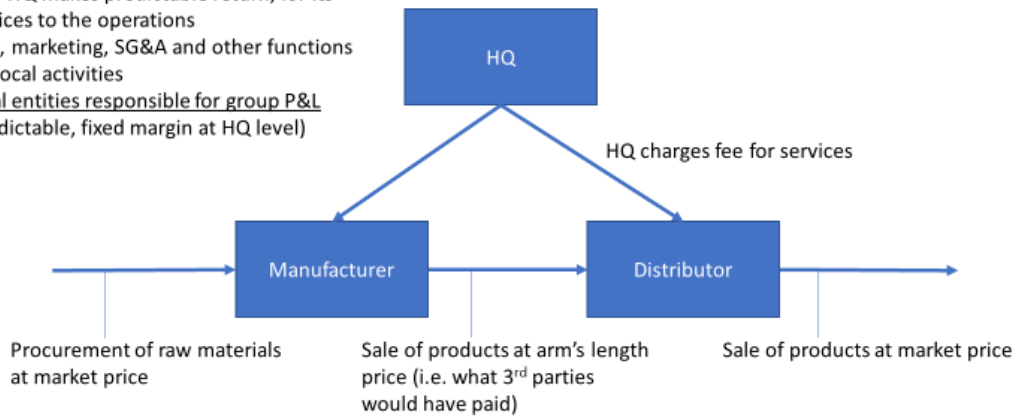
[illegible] HQ makes predictable return, for its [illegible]ices to the operations
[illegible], marketing, SG&A and other functions
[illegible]ocal activities
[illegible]l entities responsible for group P&L
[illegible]dictable, fixed margin at HQ level)

HQ

HQ charges fee for services

Manufacturer

Distributor

Procurement of raw materials at market price

Sale of products at arm's length price (i.e. what 3$^{rd}$ parties would have paid)

Sale of products at market price